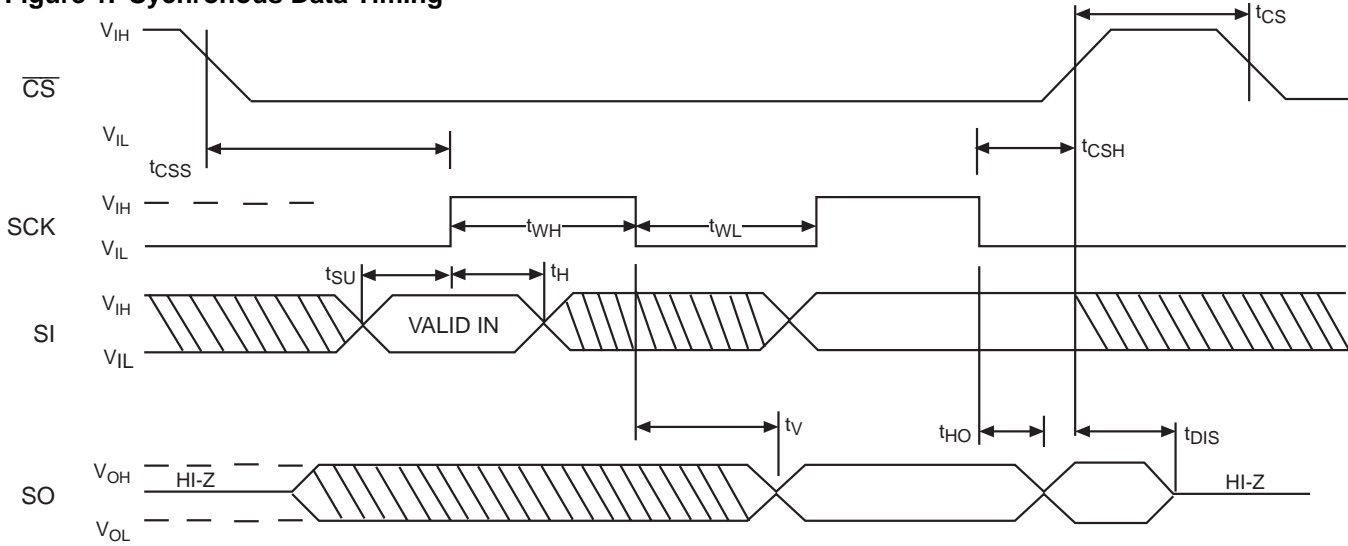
Figure 1. Synchronous Data Timing

$\overline{CS}$

$V_{IH}$

$V_{IL}$

$t_{CS}$

$t_{CSS}$

$t_{CSH}$

SCK

$V_{IH}$

$V_{IL}$

$t_{WH}$

$t_{WL}$

$t_{SU}$

$t_H$

SI

$V_{IH}$

$V_{IL}$

VALID IN

$t_V$

$t_{HO}$

$t_{DIS}$

SO

$V_{OH}$

$V_{OL}$

HI-Z

HI-Z